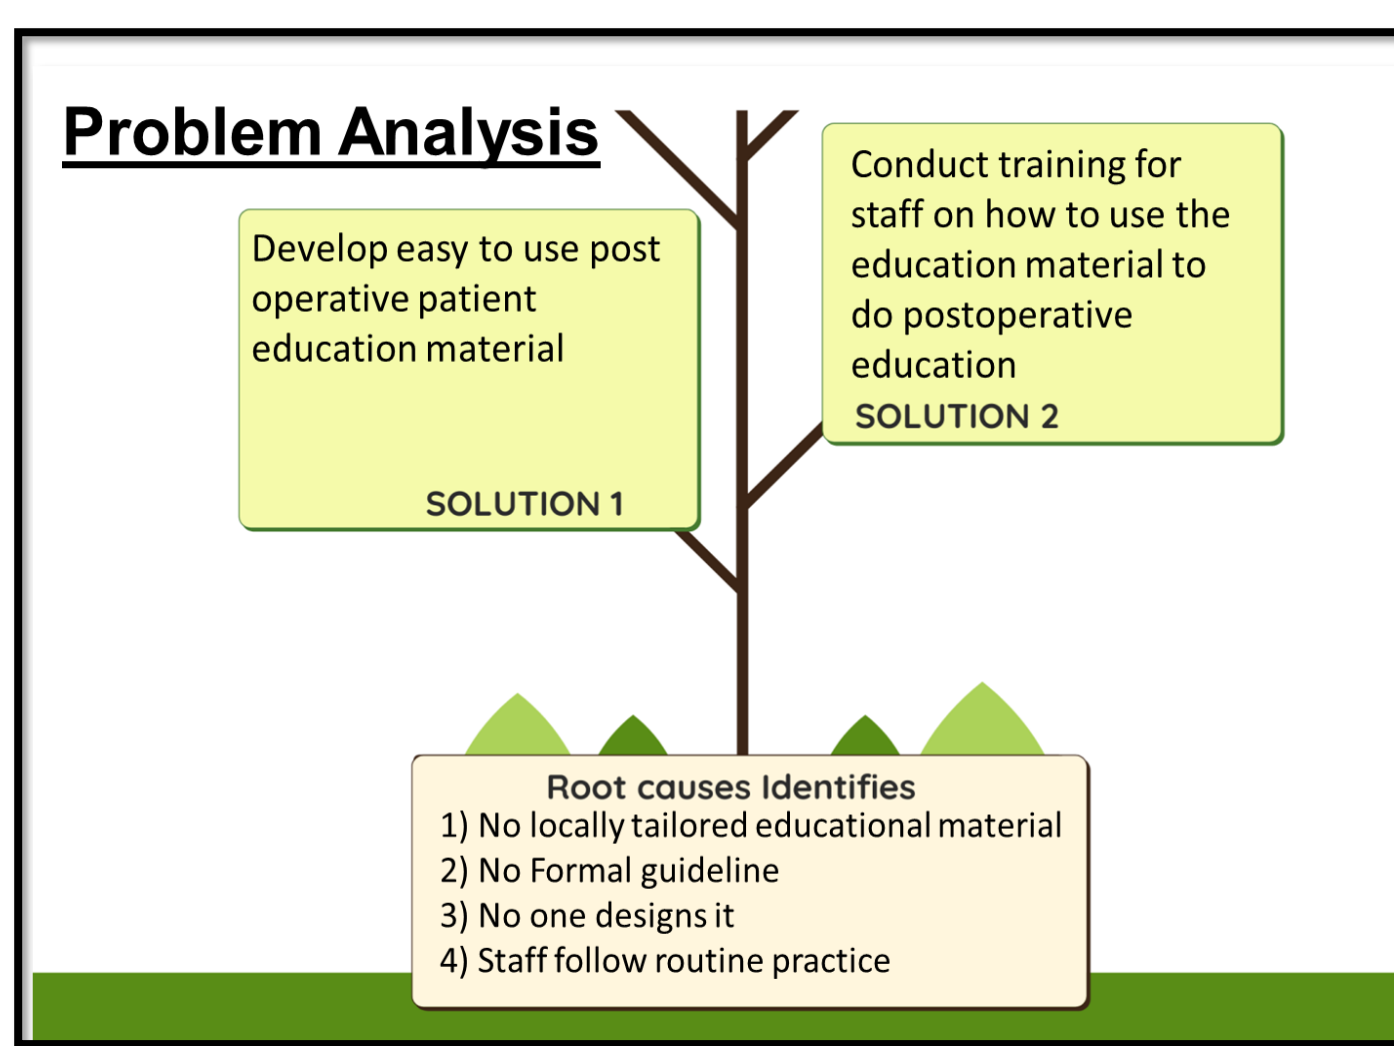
Problem Analysis

Develop easy to use post operative patient education material

SOLUTION 1

Conduct training for staff on how to use the education material to do postoperative education

SOLUTION 2

Root causes Identifies
1) No locally tailored educational material
2) No Formal guideline
3) No one designs it
4) Staff follow routine practice